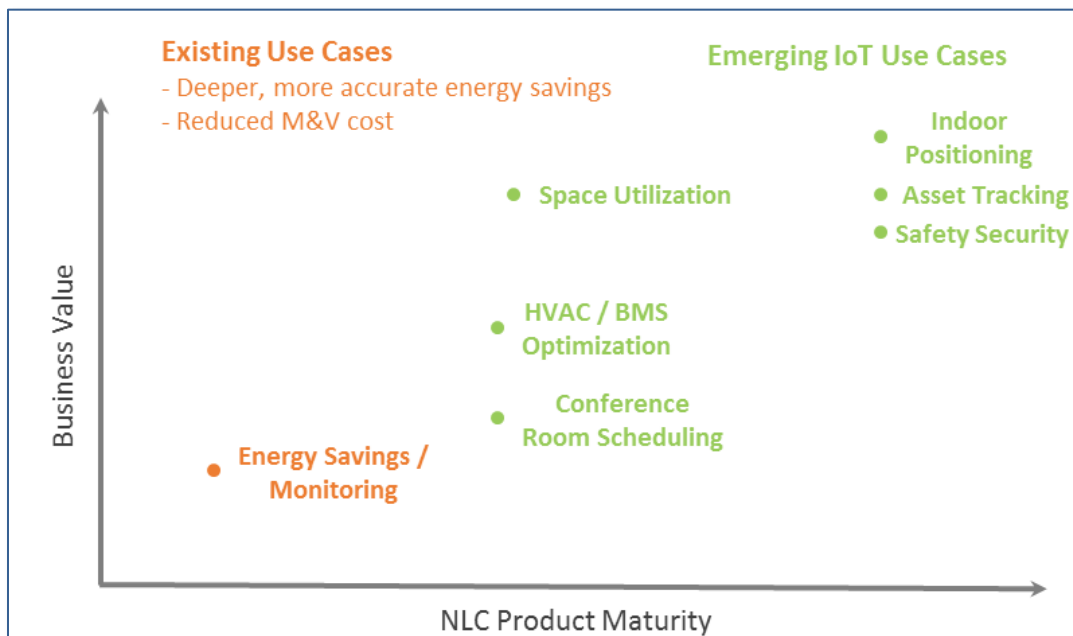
Existing Use Cases
- Deeper, more accurate energy savings
- Reduced M&V cost

Emerging IoT Use Cases

Indoor Positioning

Space Utilization

Asset Tracking

Safety Security

HVAC / BMS Optimization

Conference Room Scheduling

Energy Savings / Monitoring

Business Value

NLC Product Maturity